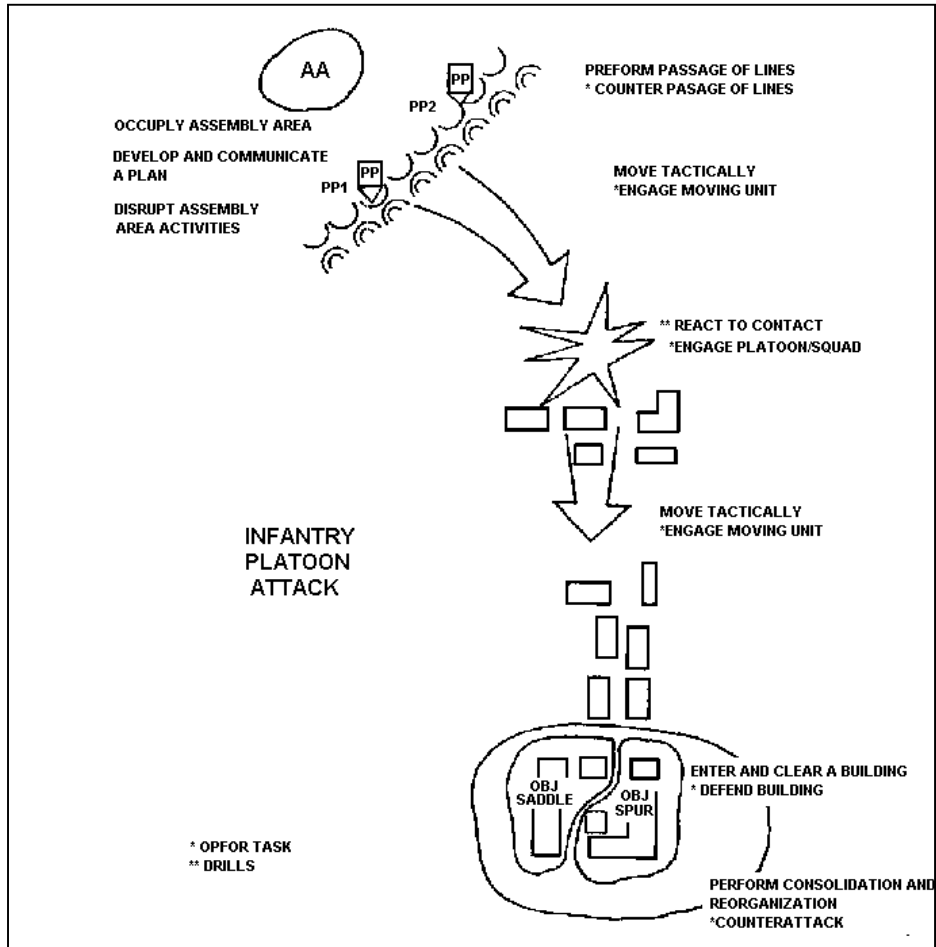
AA

PP

PP2

PREFORM PASSAGE OF LINES
* COUNTER PASAGE OF LINES

OCCUPLY ASSEMBLY AREA

DEVELOP AND COMMUNICATE A PLAN

PP

PP1

DISRUPT ASSEMBLY AREA ACTIVITIES

MOVE TACTICALLY
*ENGAGE MOVING UNIT

** REACT TO CONTACT
*ENGAGE PLATOON/SQUAD

MOVE TACTICALLY
*ENGAGE MOVING UNIT

INFANTRY PLATOON ATTACK

OBJ SADDLE

OBJ SPUR

ENTER AND CLEAR A BUILDING
* DEFEND BUILDING

* OPFOR TASK
** DRILLS

PERFORM CONSOLIDATION AND REORGANIZATION
*COUNTERATTACK